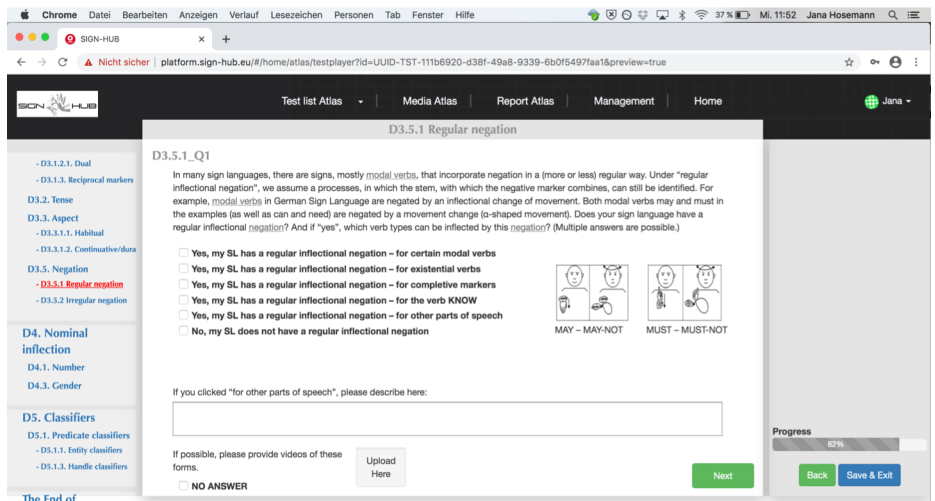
Chrome Datei Bearbeiten Anzeigen Verlauf Lesezeichen Personen Tab Fenster Hilfe 37 % Mi. 11:52 Jana Hosemann

SIGN-HUB ×  +

Nicht sicher | platform.sign-hub.eu/#/home/atlas/testplayer?id=UUID-TST-111b6920-d38f-49a8-9339-6b0f5497faa1&preview=true

SIGN HUB Test list Atlas Media Atlas Report Atlas Management Home Jana

- D3.1.2.1. Dual
- D3.1.3. Reciprocal markers
D3.2. Tense
D3.3. Aspect
- D3.3.1.1. Habitual
- D3.3.1.2. Continuative/dura
D3.5. Negation
- D3.5.1 Regular negation
- D3.5.2 Irregular negation
D4. Nominal inflection
D4.1. Number
D4.3. Gender
D5. Classifiers
D5.1. Predicate classifiers
- D5.1.1. Entity classifiers
- D5.1.3. Handle classifiers
The End of

D3.5.1 Regular negation

D3.5.1_Q1

In many sign languages, there are signs, mostly modal verbs, that incorporate negation in a (more or less) regular way. Under "regular inflectional negation", we assume a processes, in which the stem, with which the negative marker combines, can still be identified. For example, modal verbs in German Sign Language are negated by an inflectional change of movement. Both modal verbs may and must in the examples (as well as can and need) are negated by a movement change (α-shaped movement). Does your sign language have a regular inflectional negation? And if "yes", which verb types can be inflected by this negation? (Multiple answers are possible.)

Yes, my SL has a regular inflectional negation – for certain modal verbs
Yes, my SL has a regular inflectional negation – for existential verbs
Yes, my SL has a regular inflectional negation – for completive markers
Yes, my SL has a regular inflectional negation – for the verb KNOW
Yes, my SL has a regular inflectional negation – for other parts of speech
No, my SL does not have a regular inflectional negation

MAY – MAY-NOT
MUST – MUST-NOT

If you clicked "for other parts of speech", please describe here:

If possible, please provide videos of these forms.
Upload Here
NO ANSWER

Next

Progress
82%
Back Save & Exit